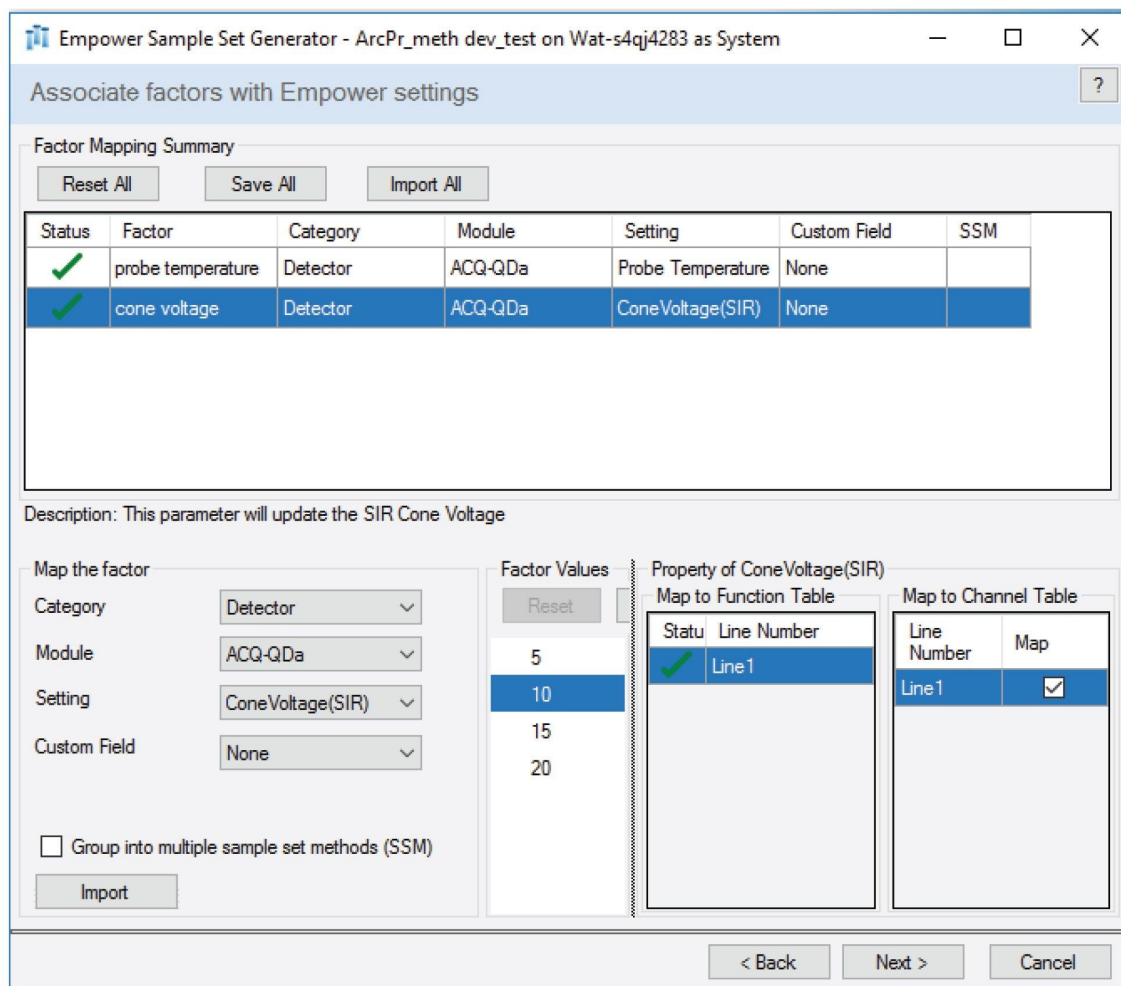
Empower Sample Set Generator - ArcPr_meth dev_test on Wat-s4qj4283 as System

Associate factors with Empower settings

?

Factor Mapping Summary

Reset All Save All Import All

| Status | Factor | Category | Module | Setting | Custom Field | SSM |
|---|---|---|---|---|---|---|
| ✓ | probe temperature | Detector | ACQ-QDa | Probe Temperature | None | |
| ✓ | cone voltage | Detector | ACQ-QDa | ConeVoltage(SIR) | None | |

Description: This parameter will update the SIR Cone Voltage

Map the factor

Category Detector

Module ACQ-QDa

Setting ConeVoltage(SIR)

Custom Field None

Group into multiple sample set methods (SSM)

Import

Factor Values

Reset

5
10
15
20

Property of ConeVoltage(SIR)

Map to Function Table

| Statu | Line Number |
|---|---|
| ✓ | Line1 |

Map to Channel Table

| Line Number | Map |
|---|---|
| Line1 | ☑ |

< Back Next > Cancel